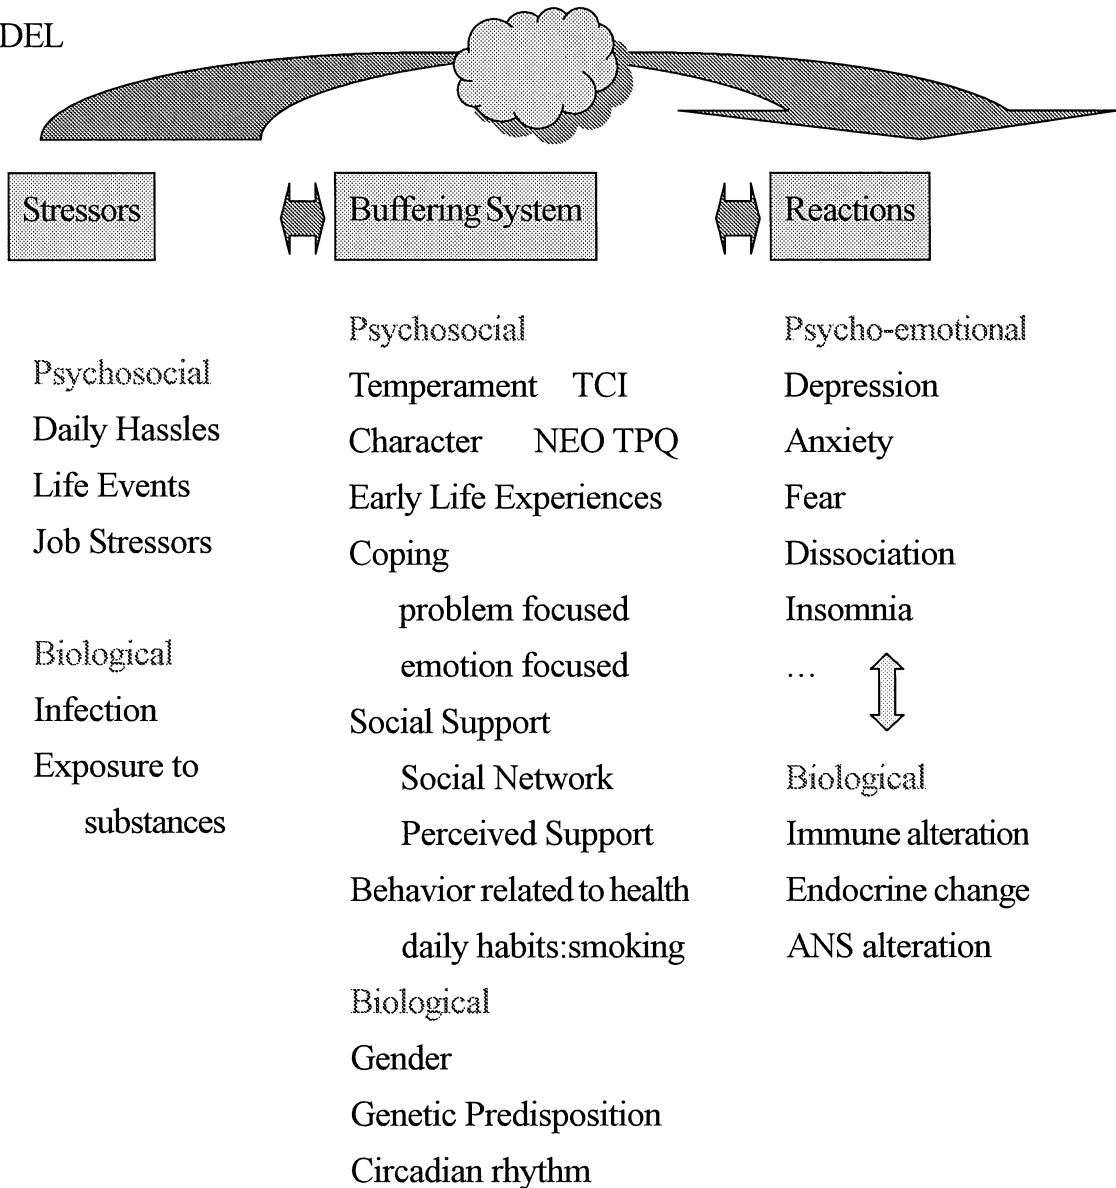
DEL

Stressors

Buffering System

Reactions

Psychosocial
Daily Hassles
Life Events
Job Stressors

Biological
Infection
Exposure to substances

Psychosocial
Temperament TCI
Character NEO TPQ
Early Life Experiences
Coping
problem focused
emotion focused
Social Support
Social Network
Perceived Support
Behavior related to health
daily habits:smoking
Biological
Gender
Genetic Predisposition
Circadian rhythm

Psycho-emotional
Depression
Anxiety
Fear
Dissociation
Insomnia
…

Biological
Immune alteration
Endocrine change
ANS alteration